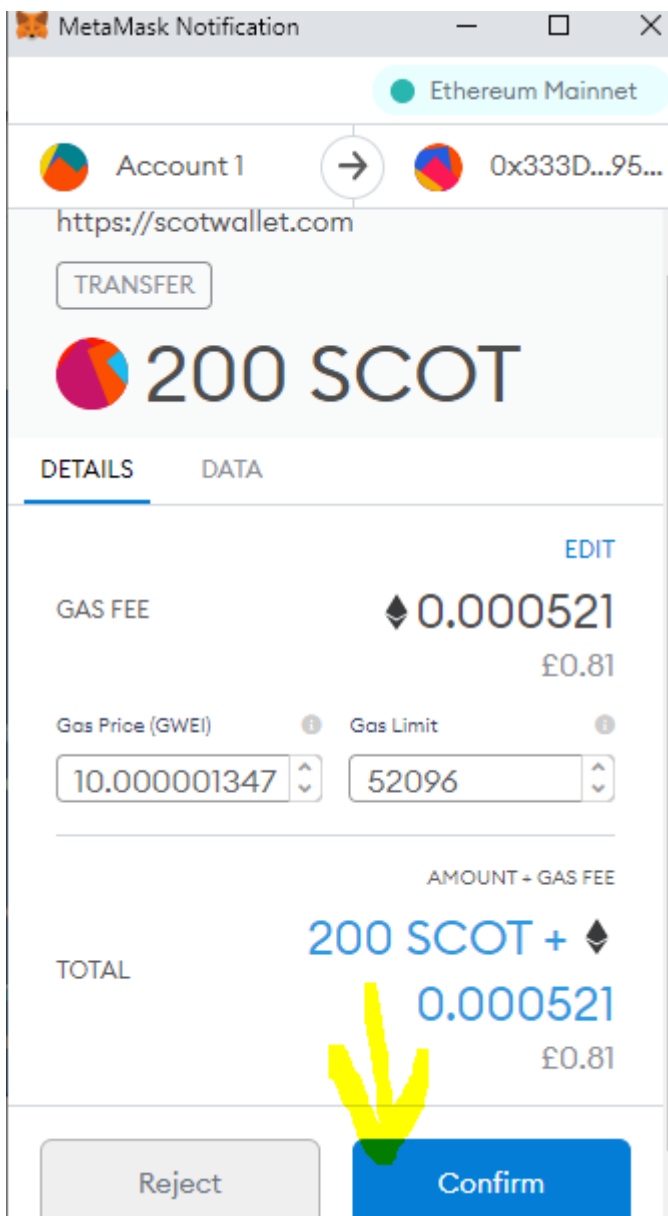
MetaMask Notification

Ethereum Mainnet

Account 1

0x333D...95...

https://scotwallet.com

TRANSFER

200 SCOT

DETAILS

DATA

EDIT

GAS FEE

0.000521

£0.81

Gas Price (GWEI)

Gas Limit

10.000001347

52096

AMOUNT + GAS FEE

TOTAL

200 SCOT + 0.000521

£0.81

Reject

Confirm